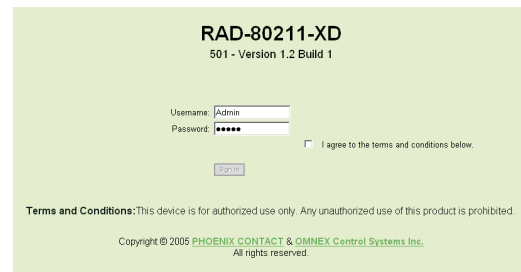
RAD-80211-XD

501 - Version 1.2 Build 1

Username: Admin
Password: ●●●●●

I agree to the terms and conditions below.

Sign In

Terms and Conditions: This device is for authorized use only. Any unauthorized use of this product is prohibited.

Copyright © 2005 PHOENIX CONTACT & OMNEX Control Systems Inc.
All rights reserved.